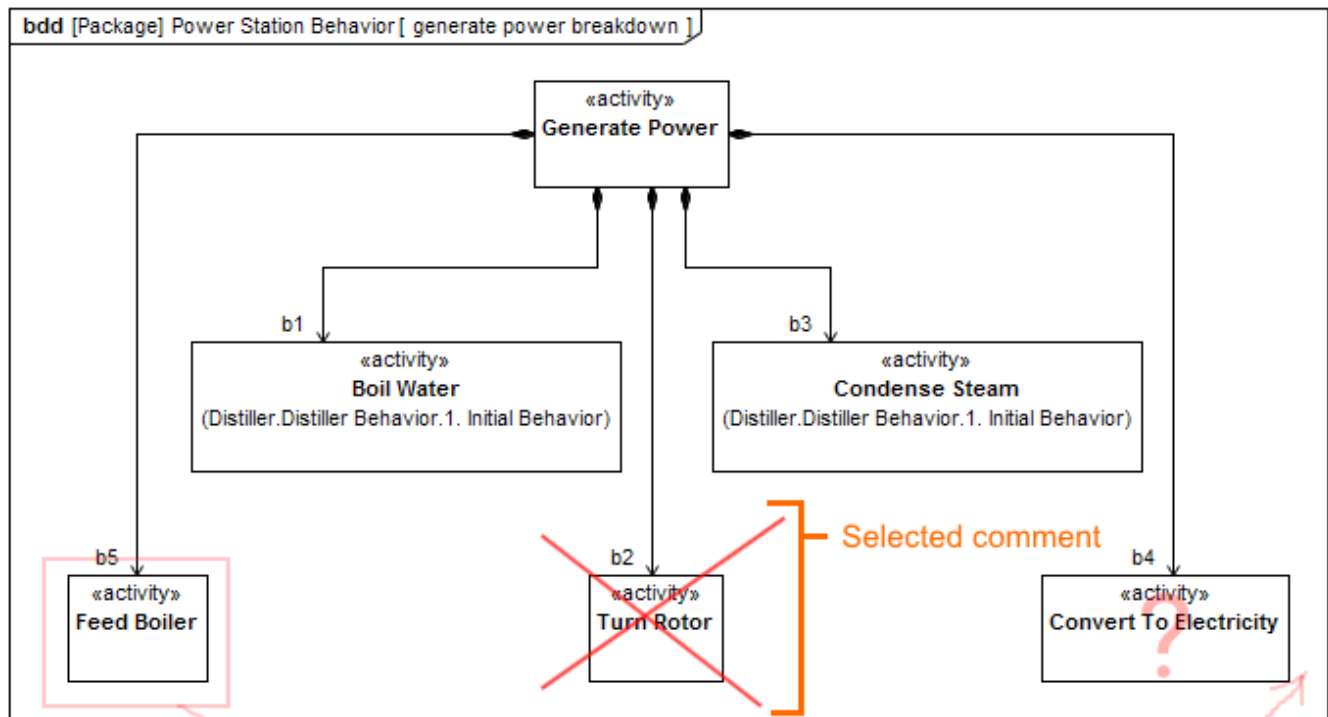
bdd [Package] Power Station Behavior [ generate power breakdown ]

«activity»
Generate Power

b1
«activity»
Boil Water
(Distiller.Distiller Behavior.1. Initial Behavior)

b3
«activity»
Condense Steam
(Distiller.Distiller Behavior.1. Initial Behavior)

Selected comment

b5
«activity»
Feed Boiler

b2
«activity»
Turn Rotor

b4
«activity»
Convert To Electricity

?